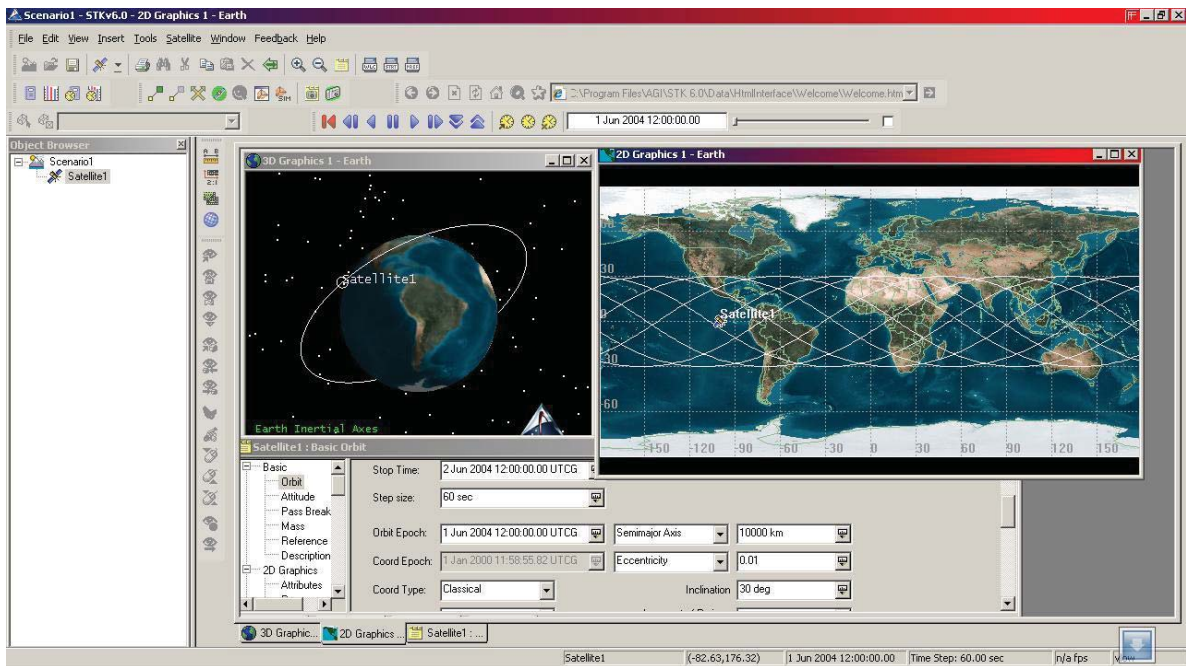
Scenario1 - STKv6.0 - 2D Graphics 1 - Earth

File Edit View Insert Tools Satellite Window Feedback Help

C:\Program Files\AGI\STK 6.0\Data\HtmlInterface\Welcome\Welcome.htm

1 Jun 2004 12:00:00.00

Object Browser

Scenario1
Satellite1

3D Graphics 1 - Earth

Satellite1

Earth Inertial Axes

2D Graphics 1 - Earth

30
Satellite1
30
60
150 120 90 60 30 0 30 60 90 120 150

Satellite1 : Basic Orbit

Basic
Orbit
Attitude
Pass Break
Mass
Reference
Description
2D Graphics
Attributes

Stop Time: 2 Jun 2004 12:00:00.00 UTCG
Step size: 60 sec
Orbit Epoch: 1 Jun 2004 12:00:00.00 UTCG
Semimajor Axis 10000 km
Coord Epoch: 1 Jan 2000 11:58:55.82 UTCG
Eccentricity 0.01
Coord Type: Classical
Inclination 30 deg

3D Graphic... 2D Graphics ... Satellite1 : ...

Satellite1 (-82.63,176.32) 1 Jun 2004 12:00:00.00 Time Step: 60.00 sec n/a fps